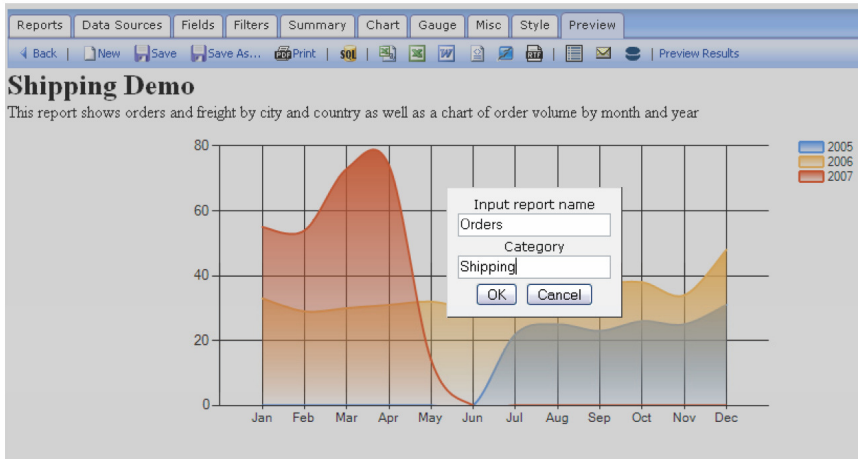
Reports | Data Sources | Fields | Filters | Summary | Chart | Gauge | Misc | Style | Preview

Back | New | Save | Save As... | Print | SQL | | Preview Results

Shipping Demo

This report shows orders and freight by city and country as well as a chart of order volume by month and year

80
60
40
20
0

Jan Feb Mar Apr May Jun Jul Aug Sep Oct Nov Dec

2005
2006
2007

Input report name
Orders
Category
Shipping
OK Cancel